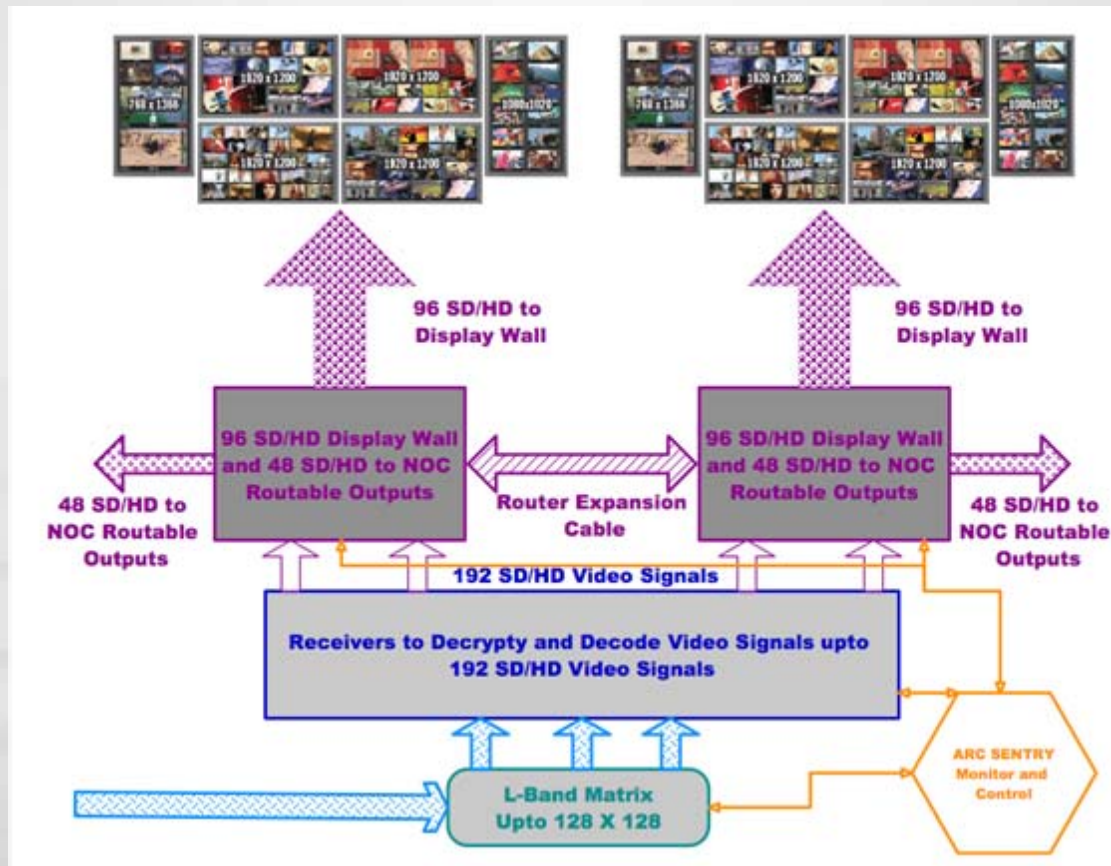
768 x 1366

1920 x 1200

1920 x 1200

1080x1920

1920 x 1200

1920 x 1200

768 x 1366

1920 x 1200

1920 x 1200

1080x1920

1920 x 1200

1920 x 1200

96 SD/HD to Display Wall

96 SD/HD to Display Wall

96 SD/HD Display Wall and 48 SD/HD to NOC Routable Outputs

96 SD/HD Display Wall and 48 SD/HD to NOC Routable Outputs

48 SD/HD to NOC Routable Outputs

Router Expansion Cable

48 SD/HD to NOC Routable Outputs

192 SD/HD Video Signals

Receivers to Decrypty and Decode Video Signals upto 192 SD/HD Video Signals

ARC SENTRY Monitor and Control

L-Band Matrix Upto 128 X 128